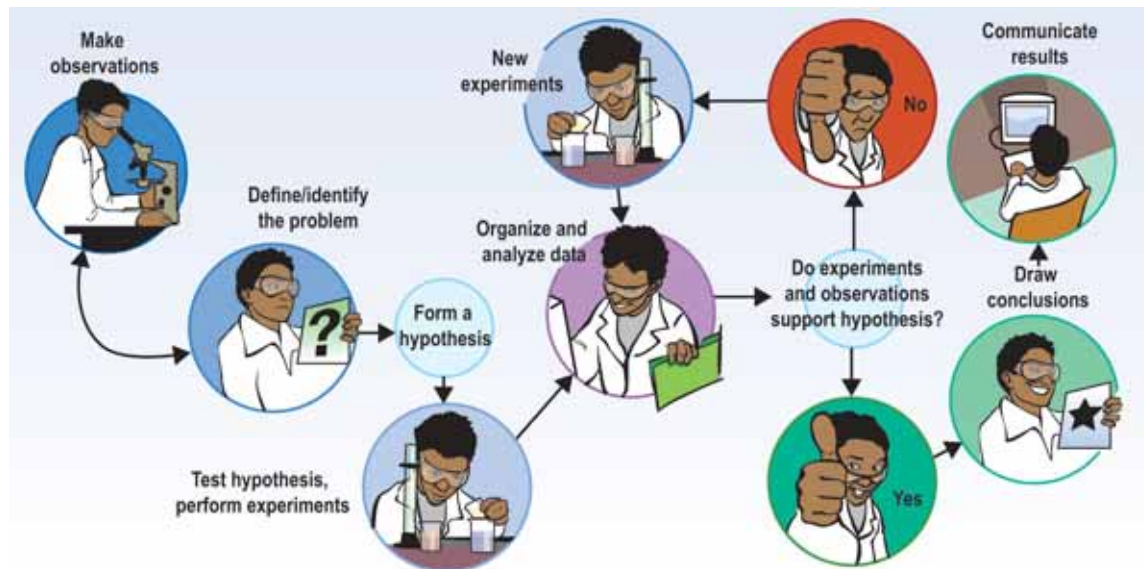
Make observations

Define/identify the problem

?

Form a hypothesis

Test hypothesis, perform experiments

New experiments

Organize and analyze data

No

Do experiments and observations support hypothesis?

Yes

Communicate results

Draw conclusions